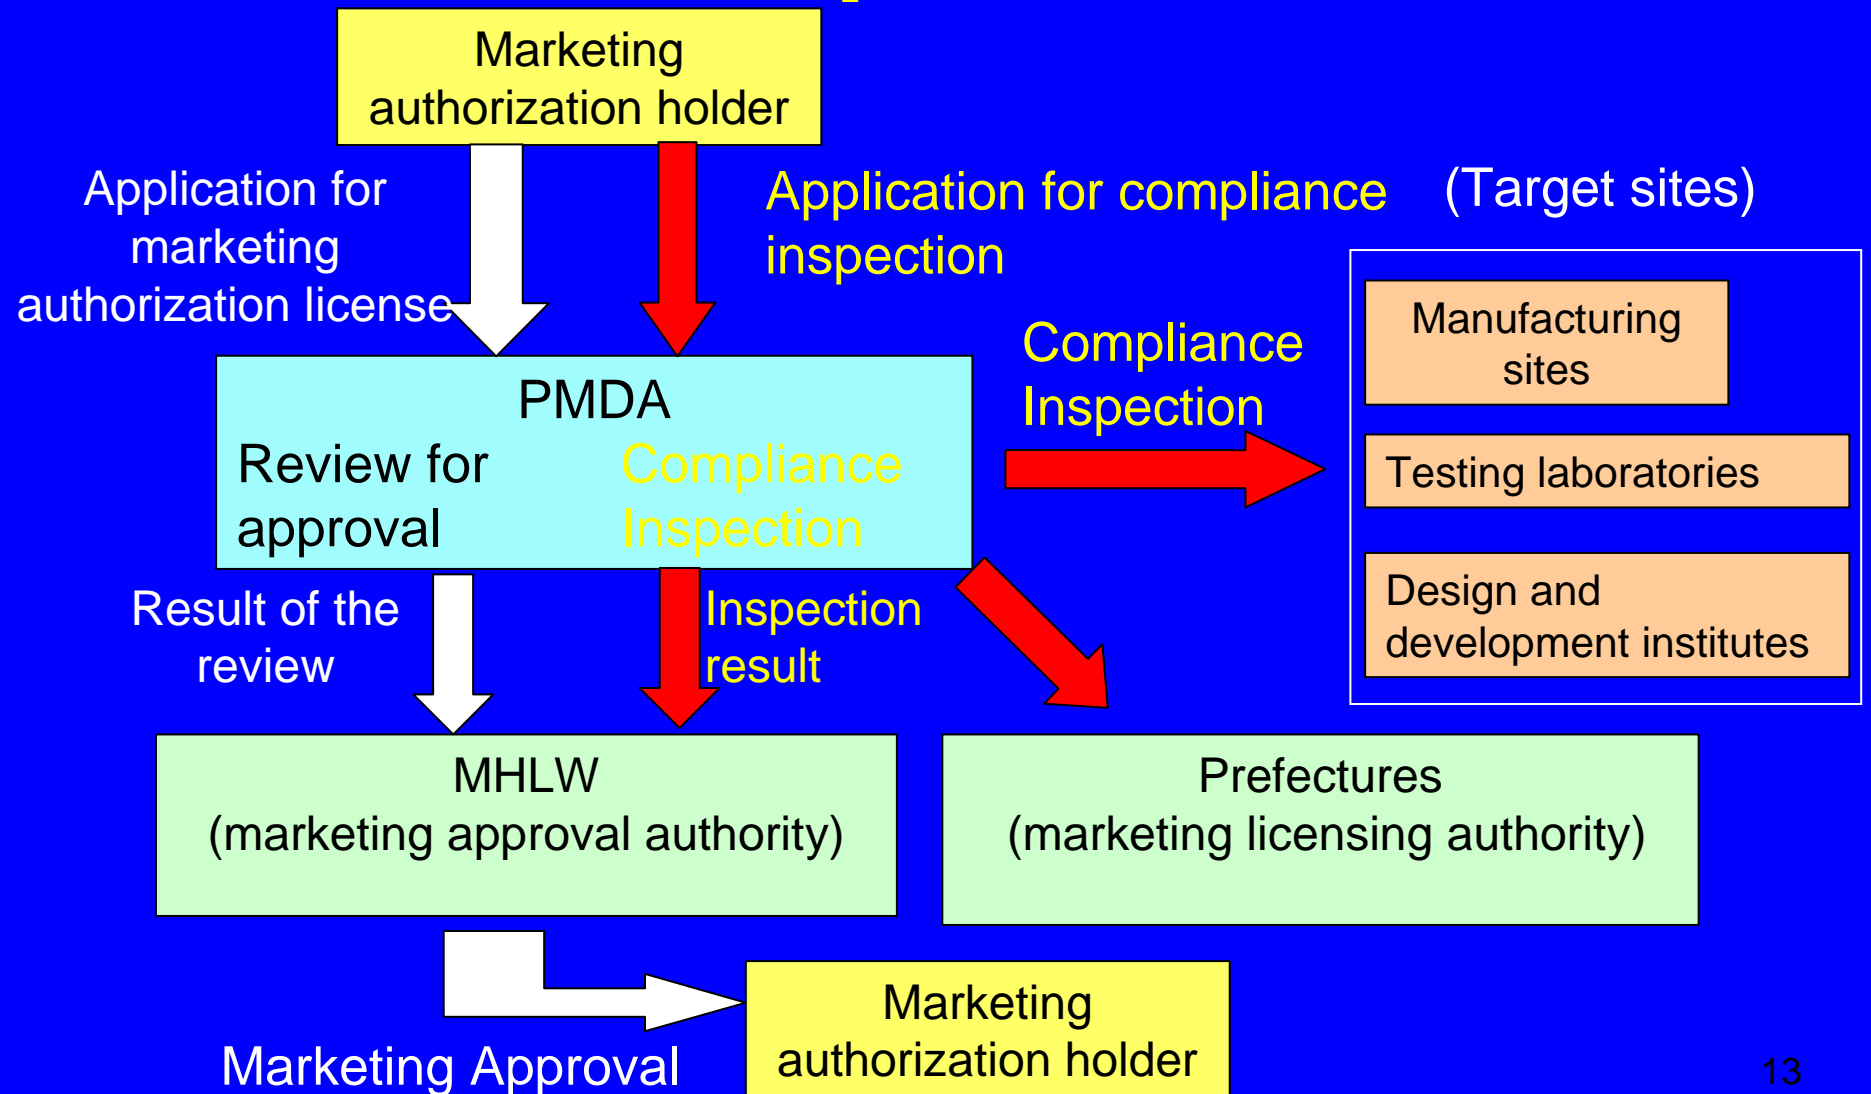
Marketing authorization holder

Application for marketing authorization license

Application for compliance inspection

(Target sites)

Manufacturing sites

Testing laboratories

Design and development institutes

PMDA

Review for approval

Compliance Inspection

Compliance Inspection

Result of the review

Inspection result

MHLW
(marketing approval authority)

Prefectures
(marketing licensing authority)

Marketing Approval

Marketing authorization holder

13